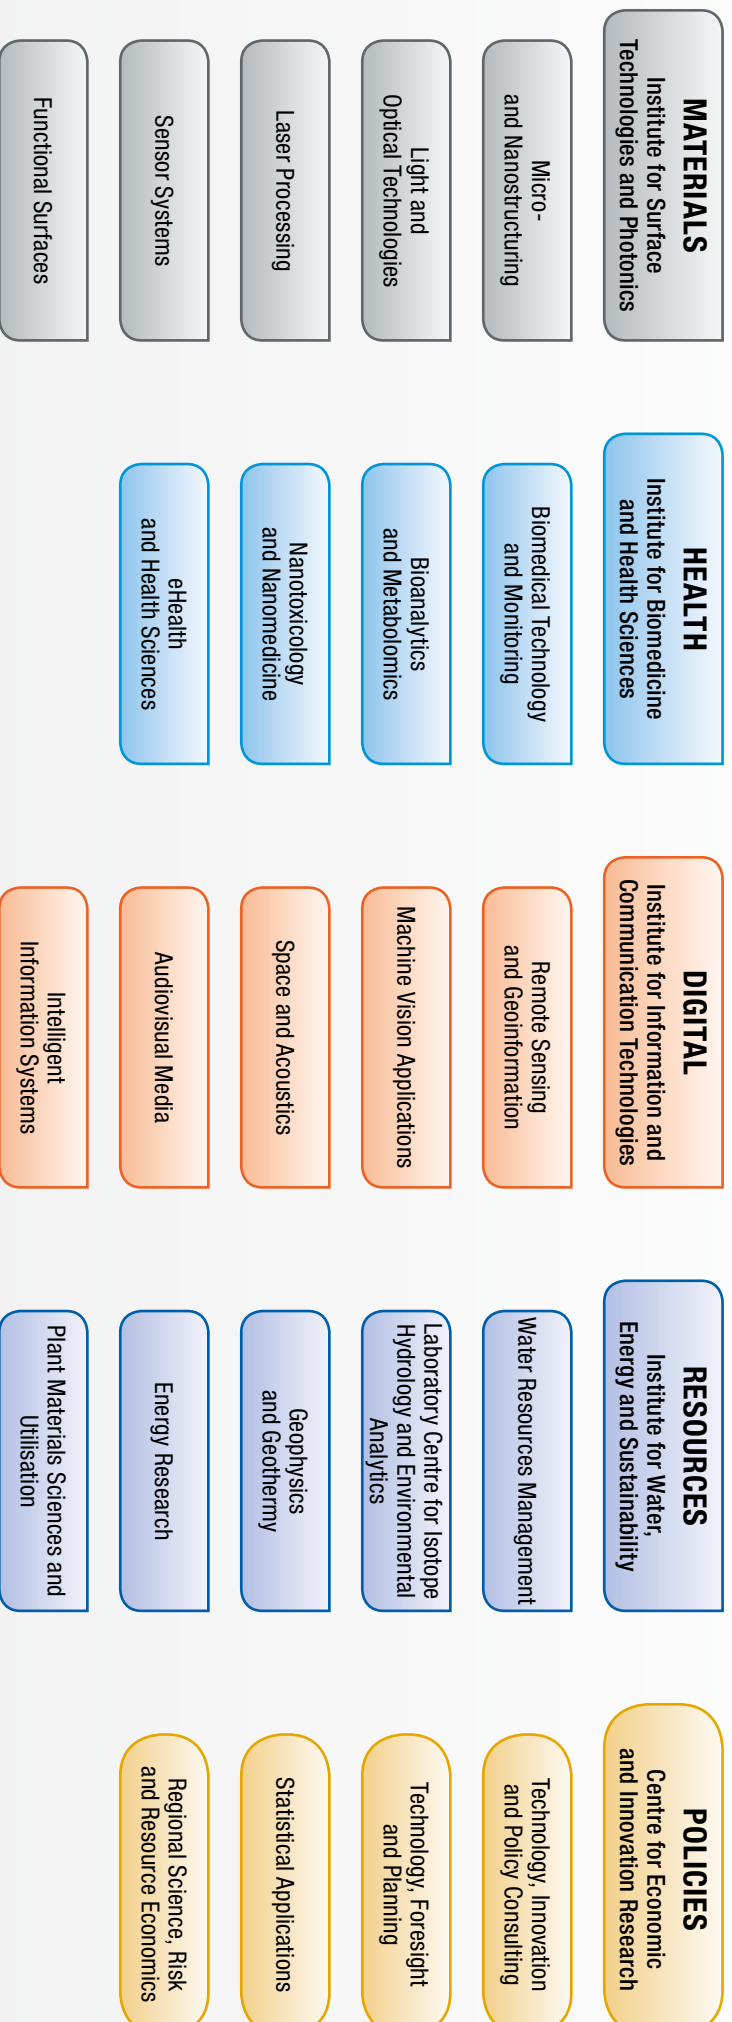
MATERIALS
Institute for Surface Technologies and Photonics

Micro- and Nanostructuring

Light and Optical Technologies

Laser Processing

Sensor Systems

Functional Surfaces

HEALTH
Institute for Biomedicine and Health Sciences

Biomedical Technology and Monitoring

Bioanalytics and Metabolomics

Nanotoxicology and Nanomedicine

eHealth and Health Sciences

DIGITAL
Institute for Information and Communication Technologies

Remote Sensing and Geoinformation

Machine Vision Applications

Space and Acoustics

Audiovisual Media

Intelligent Information Systems

RESOURCES
Institute for Water, Energy and Sustainability

Water Resources Management

Laboratory Centre for Isotope Hydrology and Environmental Analytics

Geophysics and Geothermy

Energy Research

Plant Materials Sciences and Utilisation

POLICIES
Centre for Economic and Innovation Research

Technology, Innovation and Policy Consulting

Technology, Foresight and Planning

Statistical Applications

Regional Science, Risk and Resource Economics